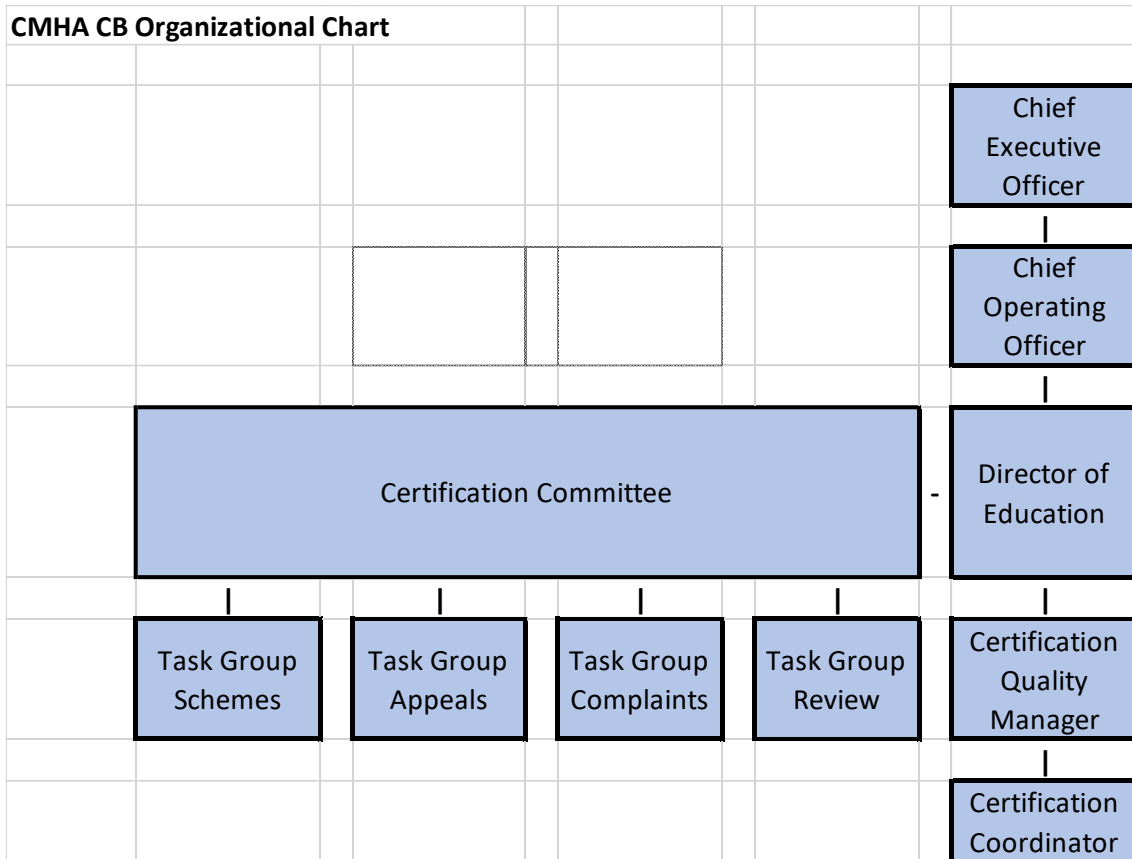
CMHA CB Organizational Chart

Chief Executive Officer

|

Chief Operating Officer

|

Certification Committee

-

Director of Education

|

| | | |

Task Group Schemes

Task Group Appeals

Task Group Complaints

Task Group Review

Certification Quality Manager

|

Certification Coordinator